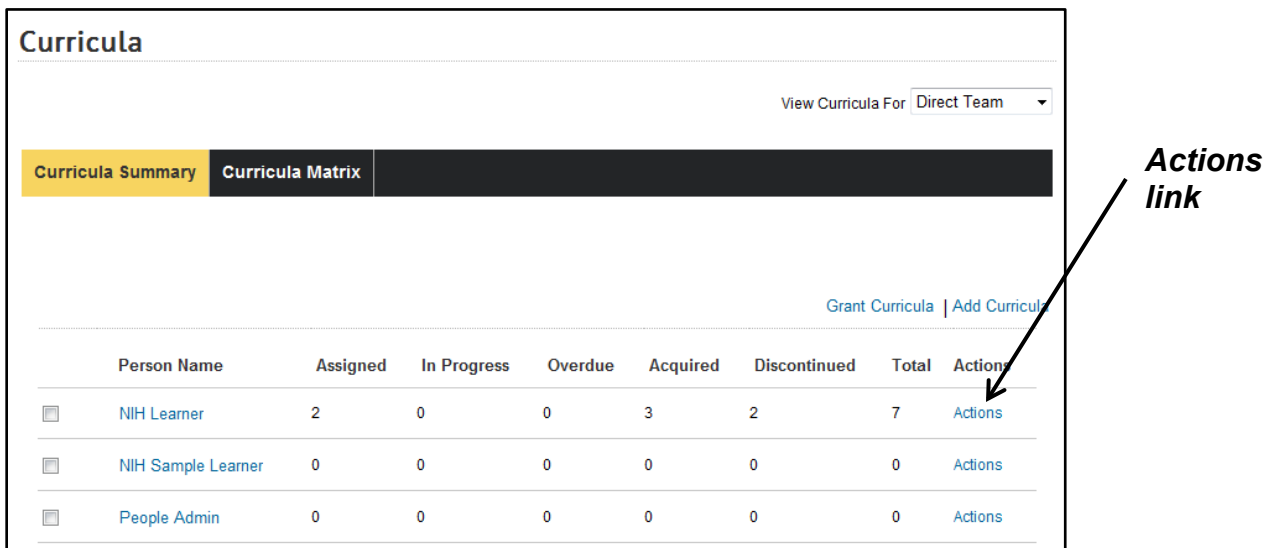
Curricula

View Curricula For Direct Team

Curricula Summary | Curricula Matrix

Actions link

Grant Curricula | Add Curricula

| | Person Name | Assigned | In Progress | Overdue | Acquired | Discontinued | Total | Actions |
|---|---|---|---|---|---|---|---|---|
| | NIH Learner | 2 | 0 | 0 | 3 | 2 | 7 | Actions |
| | NIH Sample Learner | 0 | 0 | 0 | 0 | 0 | 0 | Actions |
| | People Admin | 0 | 0 | 0 | 0 | 0 | 0 | Actions |